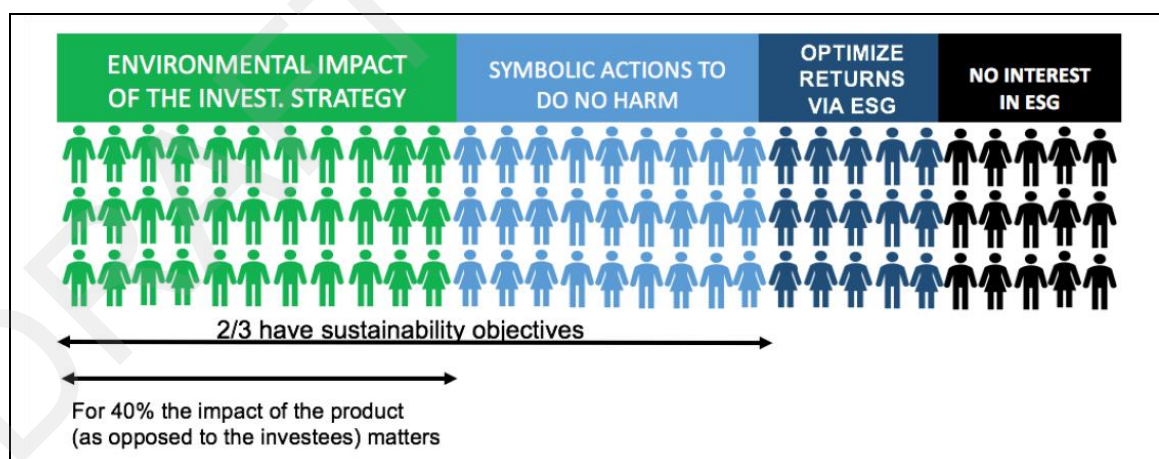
ENVIRONMENTAL IMPACT OF THE INVEST. STRATEGY

SYMBOLIC ACTIONS TO DO NO HARM

OPTIMIZE RETURNS VIA ESG

NO INTEREST IN ESG

2/3 have sustainability objectives

For 40% the impact of the product (as opposed to the investees) matters